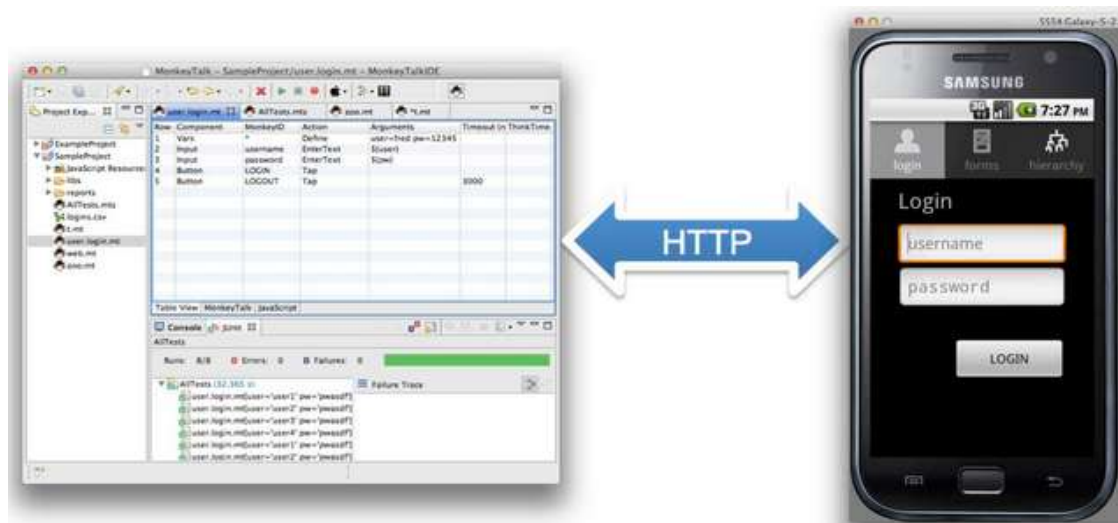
MonkeyTalk – SampleProject/user.login.mt – MonkeyTalkIDE

Project Exp...

user.login.mt

AllTests.mts

aaa.mt

*t.mt

| Row | Component | MonkeyID | Action | Arguments | Timeout (n | ThinkTime |
|---|---|---|---|---|---|---|
| 1 | Vars | * | Define | usr=fred pw=12345 | | |
| 2 | Input | username | EnterText | ${user} | | |
| 3 | Input | password | EnterText | ${pw} | | |
| 4 | Button | LOGIN | Tap | | | |
| 5 | Button | LOGOUT | Tap | | 3000 | |

ExampleProject
SampleProject
JavaScript Resources
libs
reports
AllTests.mts
logins.csv
t.mt
user.login.mt
web.mt
aaa.mt

Table View MonkeyTalk JavaScript

Console JUnit

AllTests

Runs: 8/8 Errors: 0 Failures: 0

AllTests (32.365 s)

Failure Trace

user.login.mt[user='user1' pw='pwasdf']
user.login.mt[user='user2' pw='pwasdf']
user.login.mt[user='user3' pw='pwasdf']
user.login.mt[user='user4' pw='pwasdf']
user.login.mt[user='user1' pw='pwasdf']
user.login.mt[user='user2' pw='pwasdf']

HTTP

5554:Galaxy-S-2

SAMSUNG

7:27 PM

login forms hierarchy

Login

username

password

LOGIN